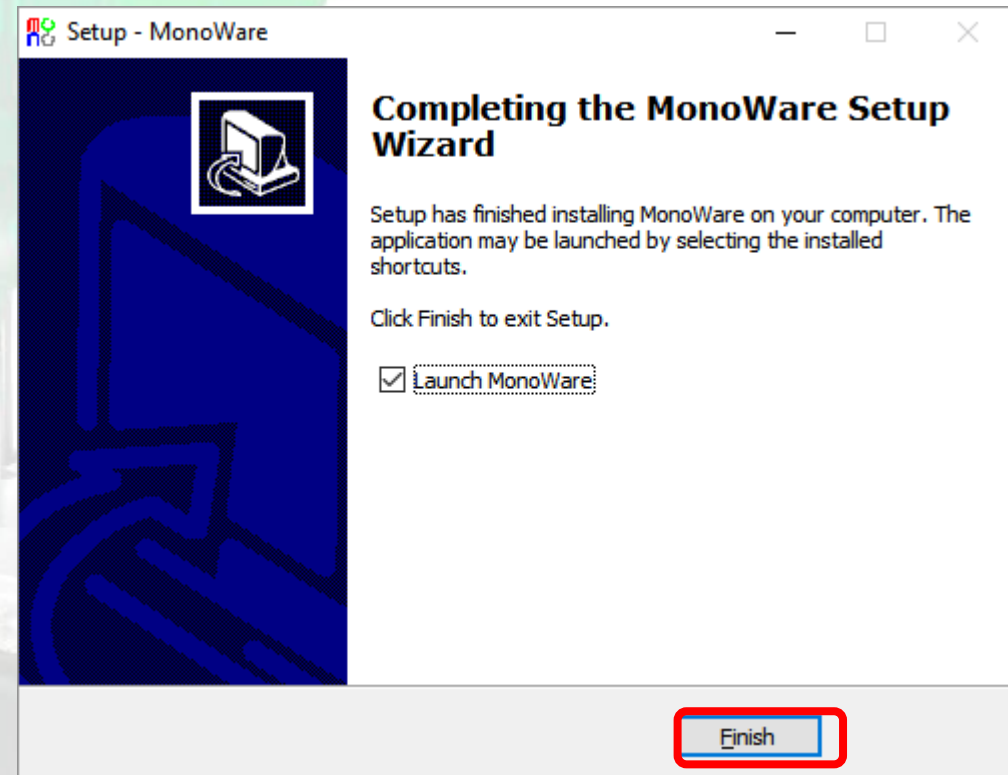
Setup - MonoWare

Completing the MonoWare Setup Wizard

Setup has finished installing MonoWare on your computer. The application may be launched by selecting the installed shortcuts.

Click Finish to exit Setup.

Launch MonoWare

Finish